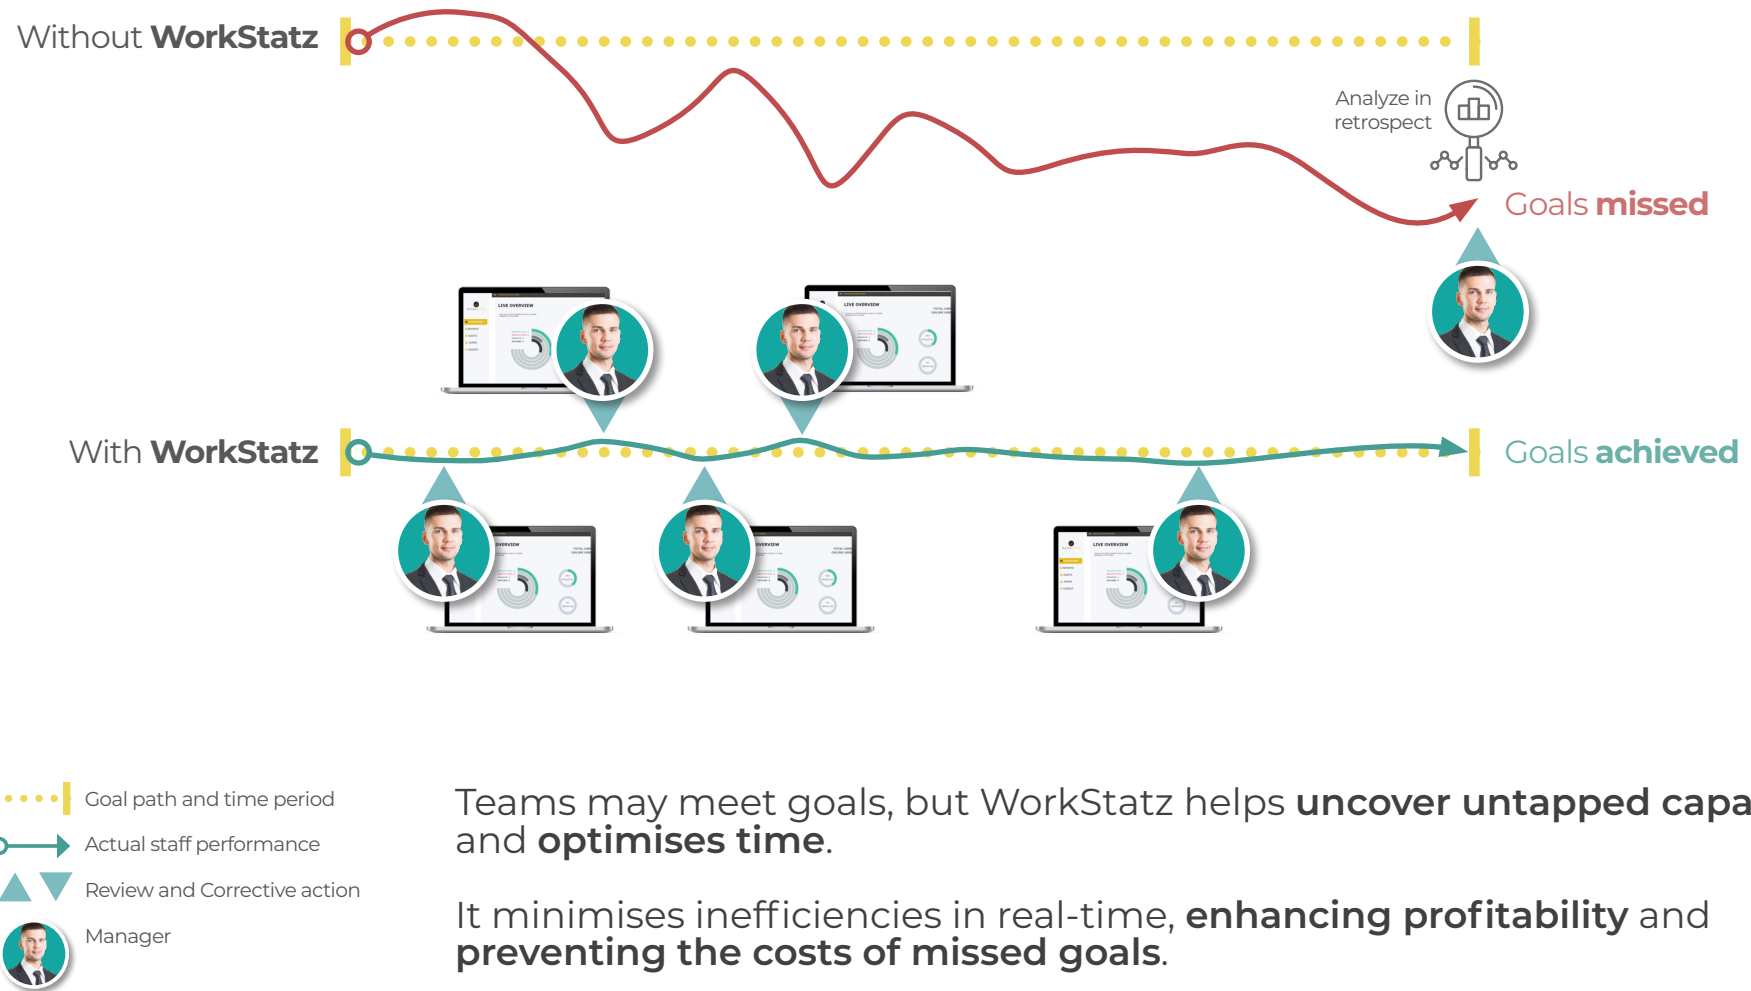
Without WorkStatz

Analyze in retrospect

Goals missed

LIVE OVERVIEW

LIVE OVERVIEW

With WorkStatz

Goals achieved

OVERVIEW

OVERVIEW

LIVE OVERVIEW

Goal path and time period

Actual staff performance

Review and Corrective action

Manager

Teams may meet goals, but WorkStatz helps uncover untapped capa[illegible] and optimises time.

It minimises inefficiencies in real-time, enhancing profitability and preventing the costs of missed goals.